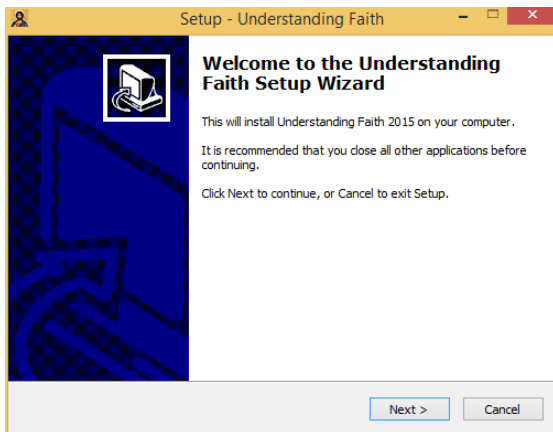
Setup - Understanding Faith

Welcome to the Understanding Faith Setup Wizard

This will install Understanding Faith 2015 on your computer.

It is recommended that you close all other applications before continuing.

Click Next to continue, or Cancel to exit Setup.

Next >

Cancel